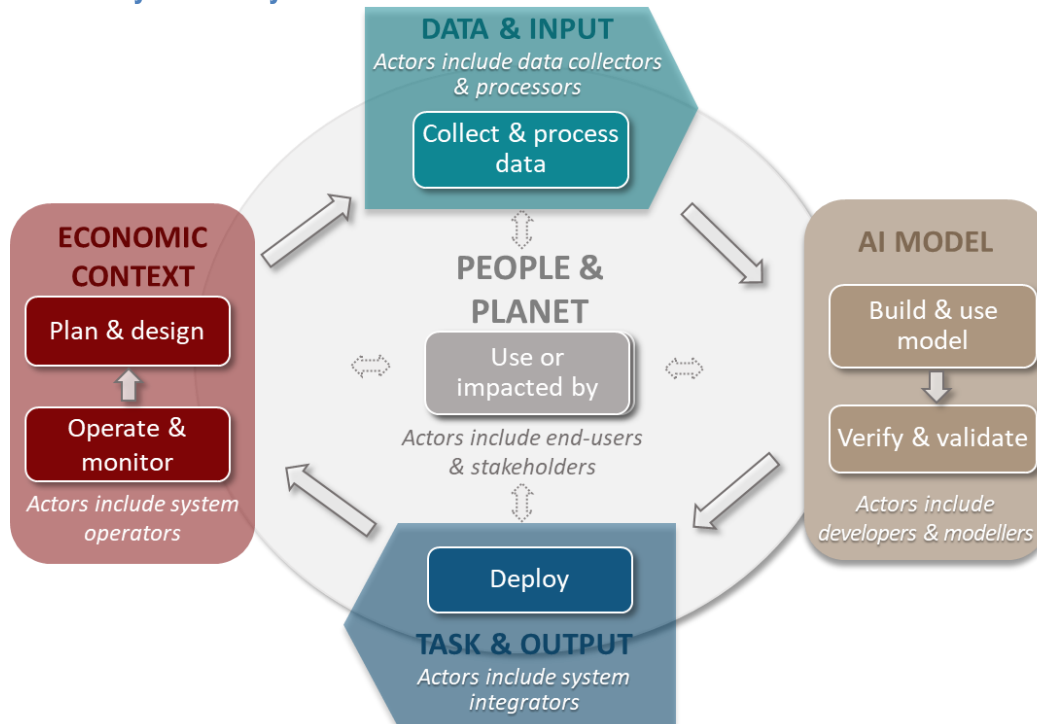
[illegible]

DATA & INPUT
Actors include data collectors & processors
Collect & process data

ECONOMIC CONTEXT
Plan & design
Operate & monitor
Actors include system operators

PEOPLE & PLANET
Use or impacted by
Actors include end-users & stakeholders

AI MODEL
Build & use model
Verify & validate
Actors include developers & modellers

Deploy
TASK & OUTPUT
Actors include system integrators